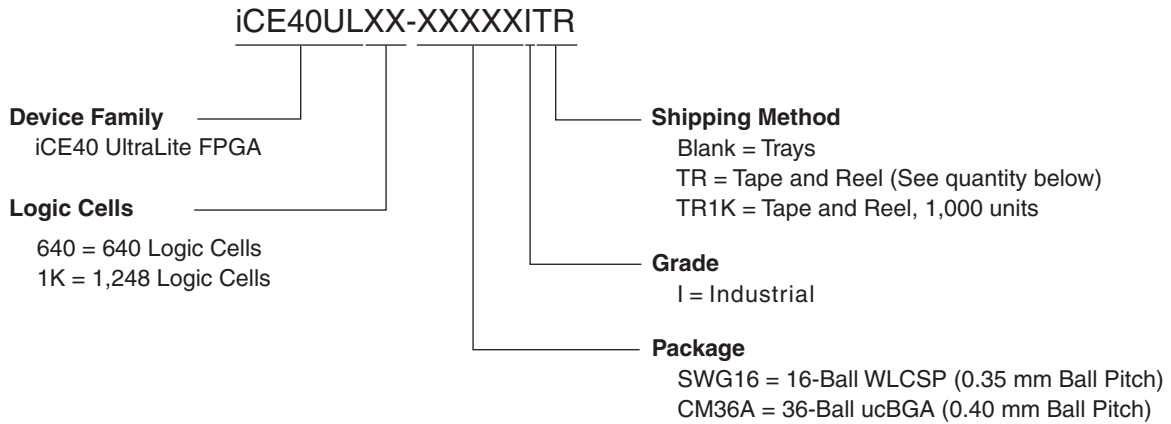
iCE40ULXX-XXXXXITR

Device Family
iCE40 UltraLite FPGA

Logic Cells
640 = 640 Logic Cells
1K = 1,248 Logic Cells

Shipping Method
Blank = Trays
TR = Tape and Reel (See quantity below)
TR1K = Tape and Reel, 1,000 units

Grade
I = Industrial

Package
SWG16 = 16-Ball WLCSP (0.35 mm Ball Pitch)
CM36A = 36-Ball ucBGA (0.40 mm Ball Pitch)